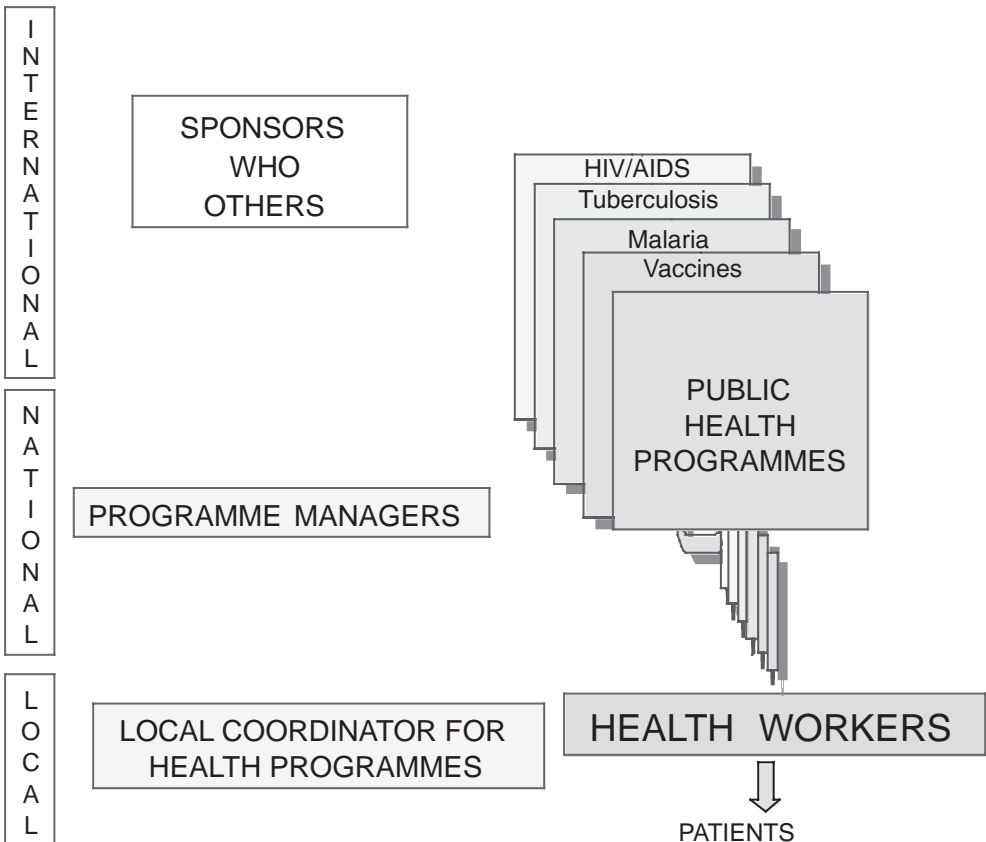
INTERNATIONAL

SPONSORS
WHO
OTHERS

HIV/AIDS
Tuberculosis
Malaria
Vaccines
PUBLIC HEALTH PROGRAMMES

NATIONAL

PROGRAMME MANAGERS

LOCAL

LOCAL COORDINATOR FOR HEALTH PROGRAMMES

HEALTH WORKERS

PATIENTS